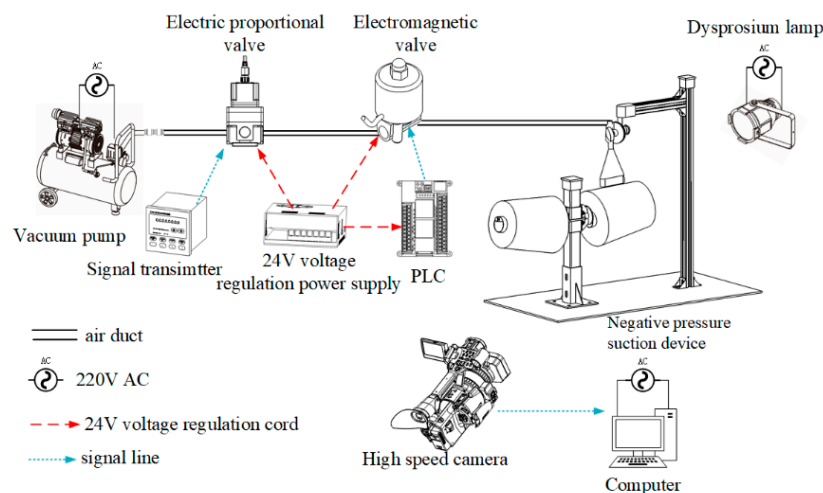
Electric proportional valve

Electromagnetic valve

Dysprosium lamp

AC

AC

AC

Vacuum pump

Signal transimtter

24V voltage regulation power supply

PLC

Negative pressure suction device

air duct

AC

220V AC

24V voltage regulation cord

signal line

High speed camera

AC

Computer